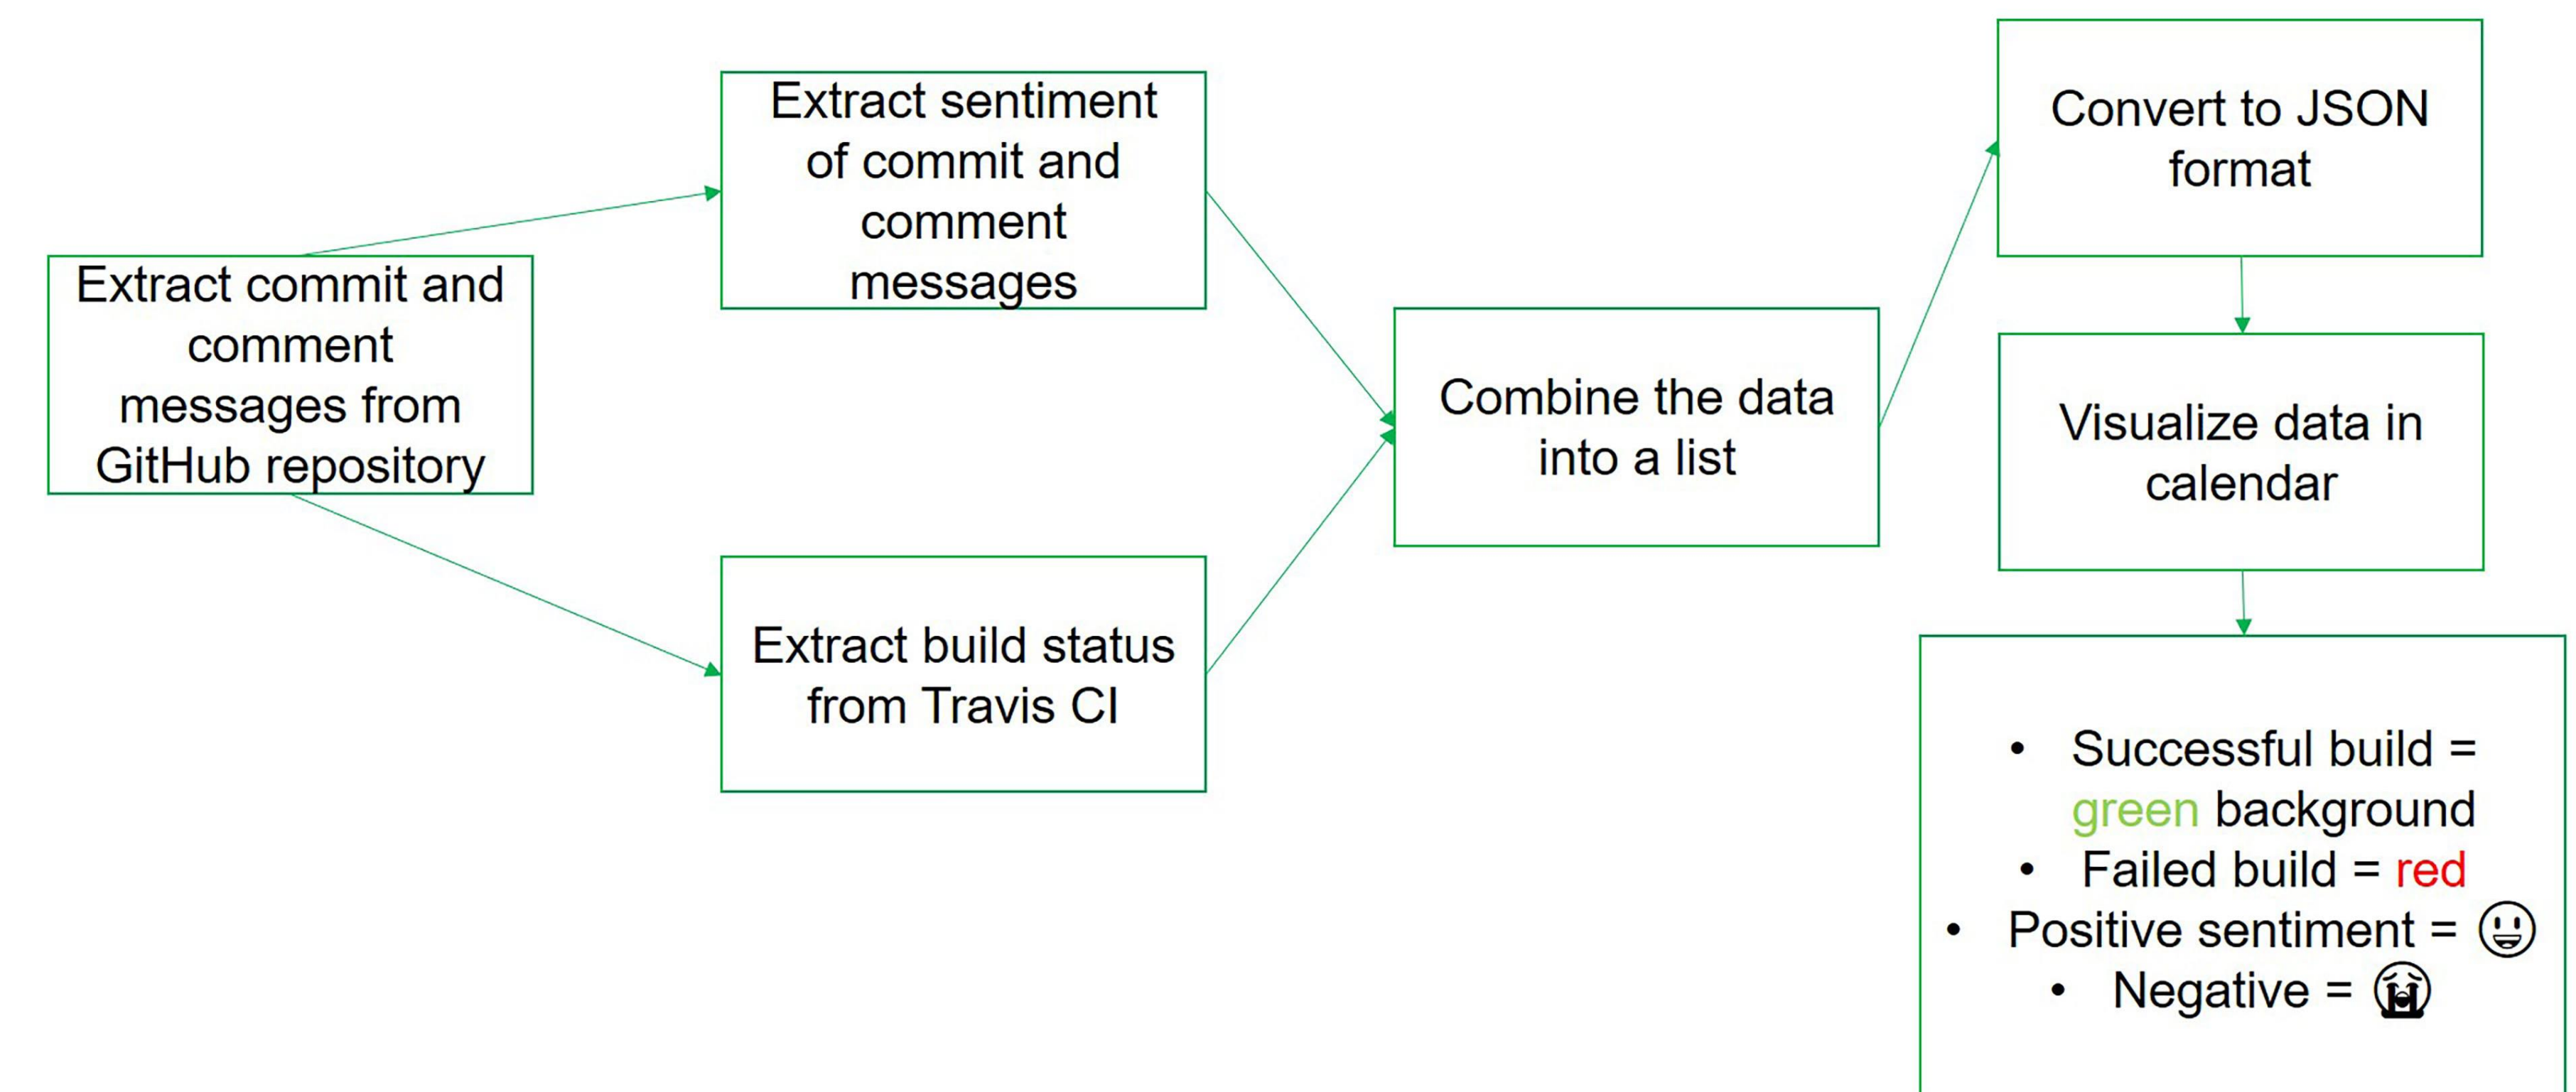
Extract commit and comment messages from GitHub repository

Extract sentiment of commit and comment messages

Extract build status from Travis CI

Combine the data into a list

Convert to JSON format

Visualize data in calendar

- Successful build = green background
- Failed build = red
- Positive sentiment = 😃
- Negative = 😭